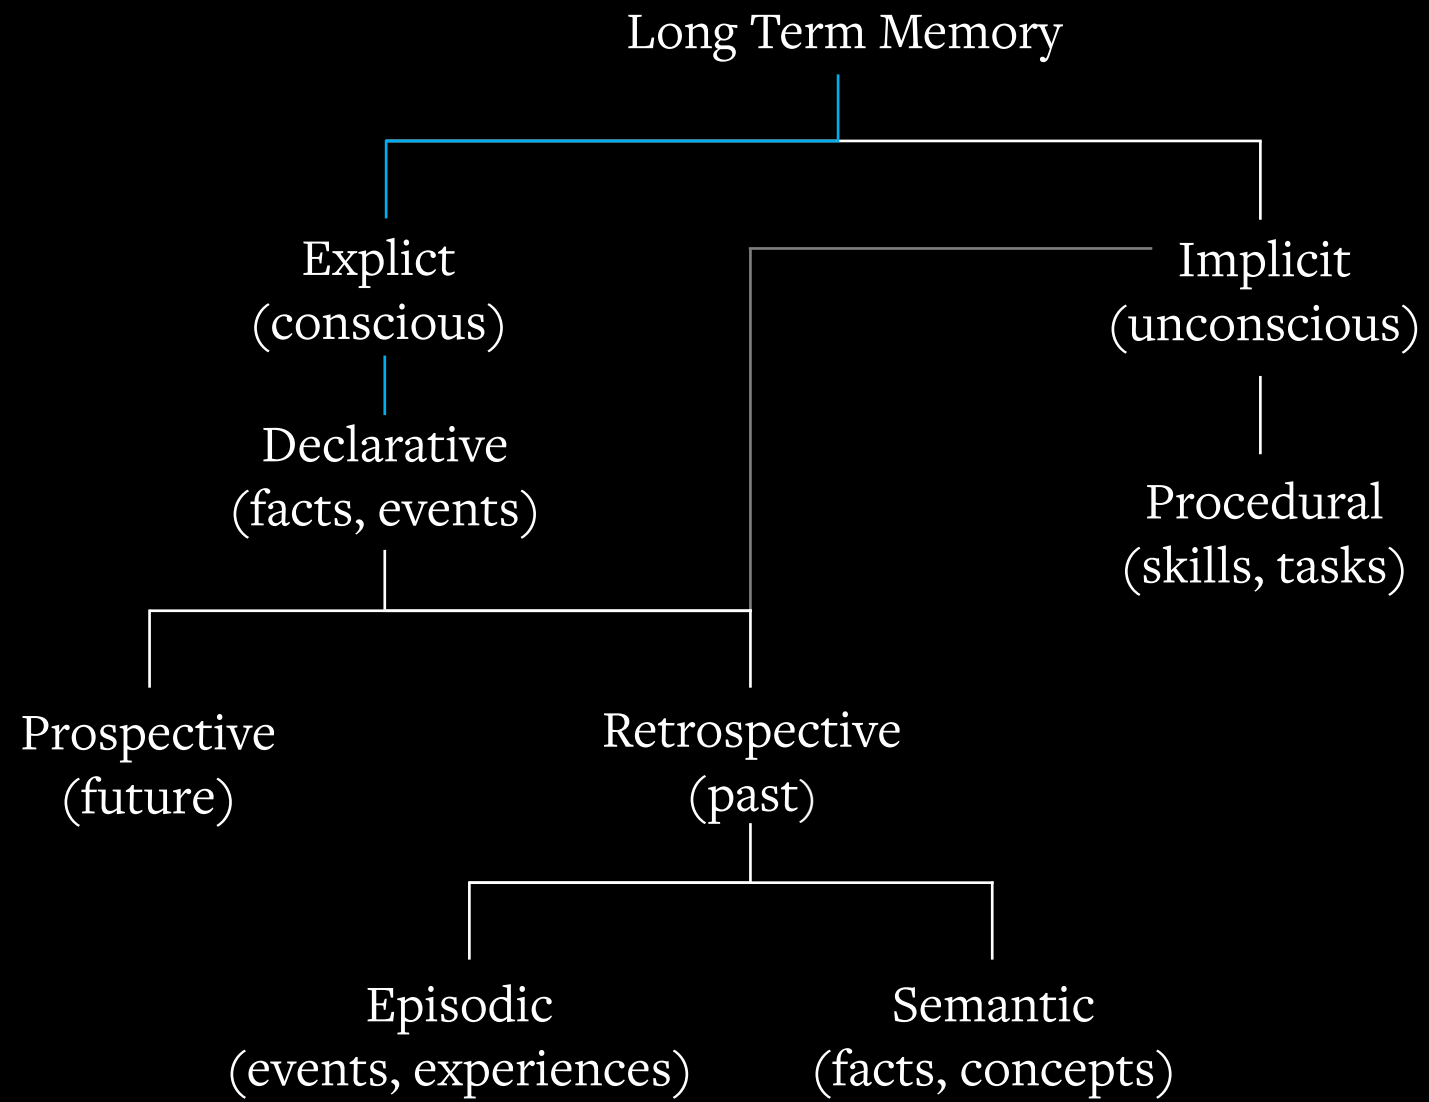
Long Term Memory

Explict
(conscious)

Implicit
(unconscious)

Declarative
(facts, events)

Procedural
(skills, tasks)

Prospective
(future)

Retrospective
(past)

Episodic
(events, experiences)

Semantic
(facts, concepts)